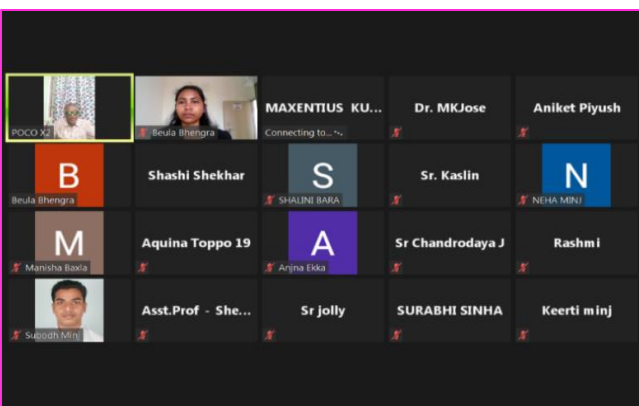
POCO X2

Beula Bhengra

MAXENTIUS KU...

Connecting to...

Dr. MKJose

Aniket Piyush

B

Beula Bhengra

Shashi Shekhar

S

SHALINI BARA

Sr. Kaslin

N

NEHA MINJ

M

Manisha Baxla

Aquina Toppo 19

A

Anjna Ekka

Sr Chandrodaya J

Rashmi

Subodh Minj

Asst.Prof - She...

Sr jolly

SURABHI SINHA

Keerti minj